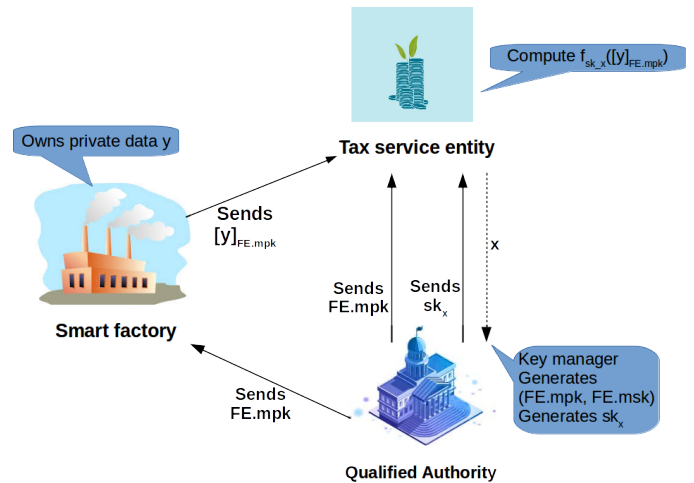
Compute $f_{sk\_x}([y]_{FE.mpk})$

Owns private data y

Tax service entity

Sends $[y]_{FE.mpk}$

x

Sends FE.mpk

Sends $sk_x$

Smart factory

Key manager
Generates
(FE.mpk, FE.msk)
Generates $sk_x$

Sends FE.mpk

Qualified Authority